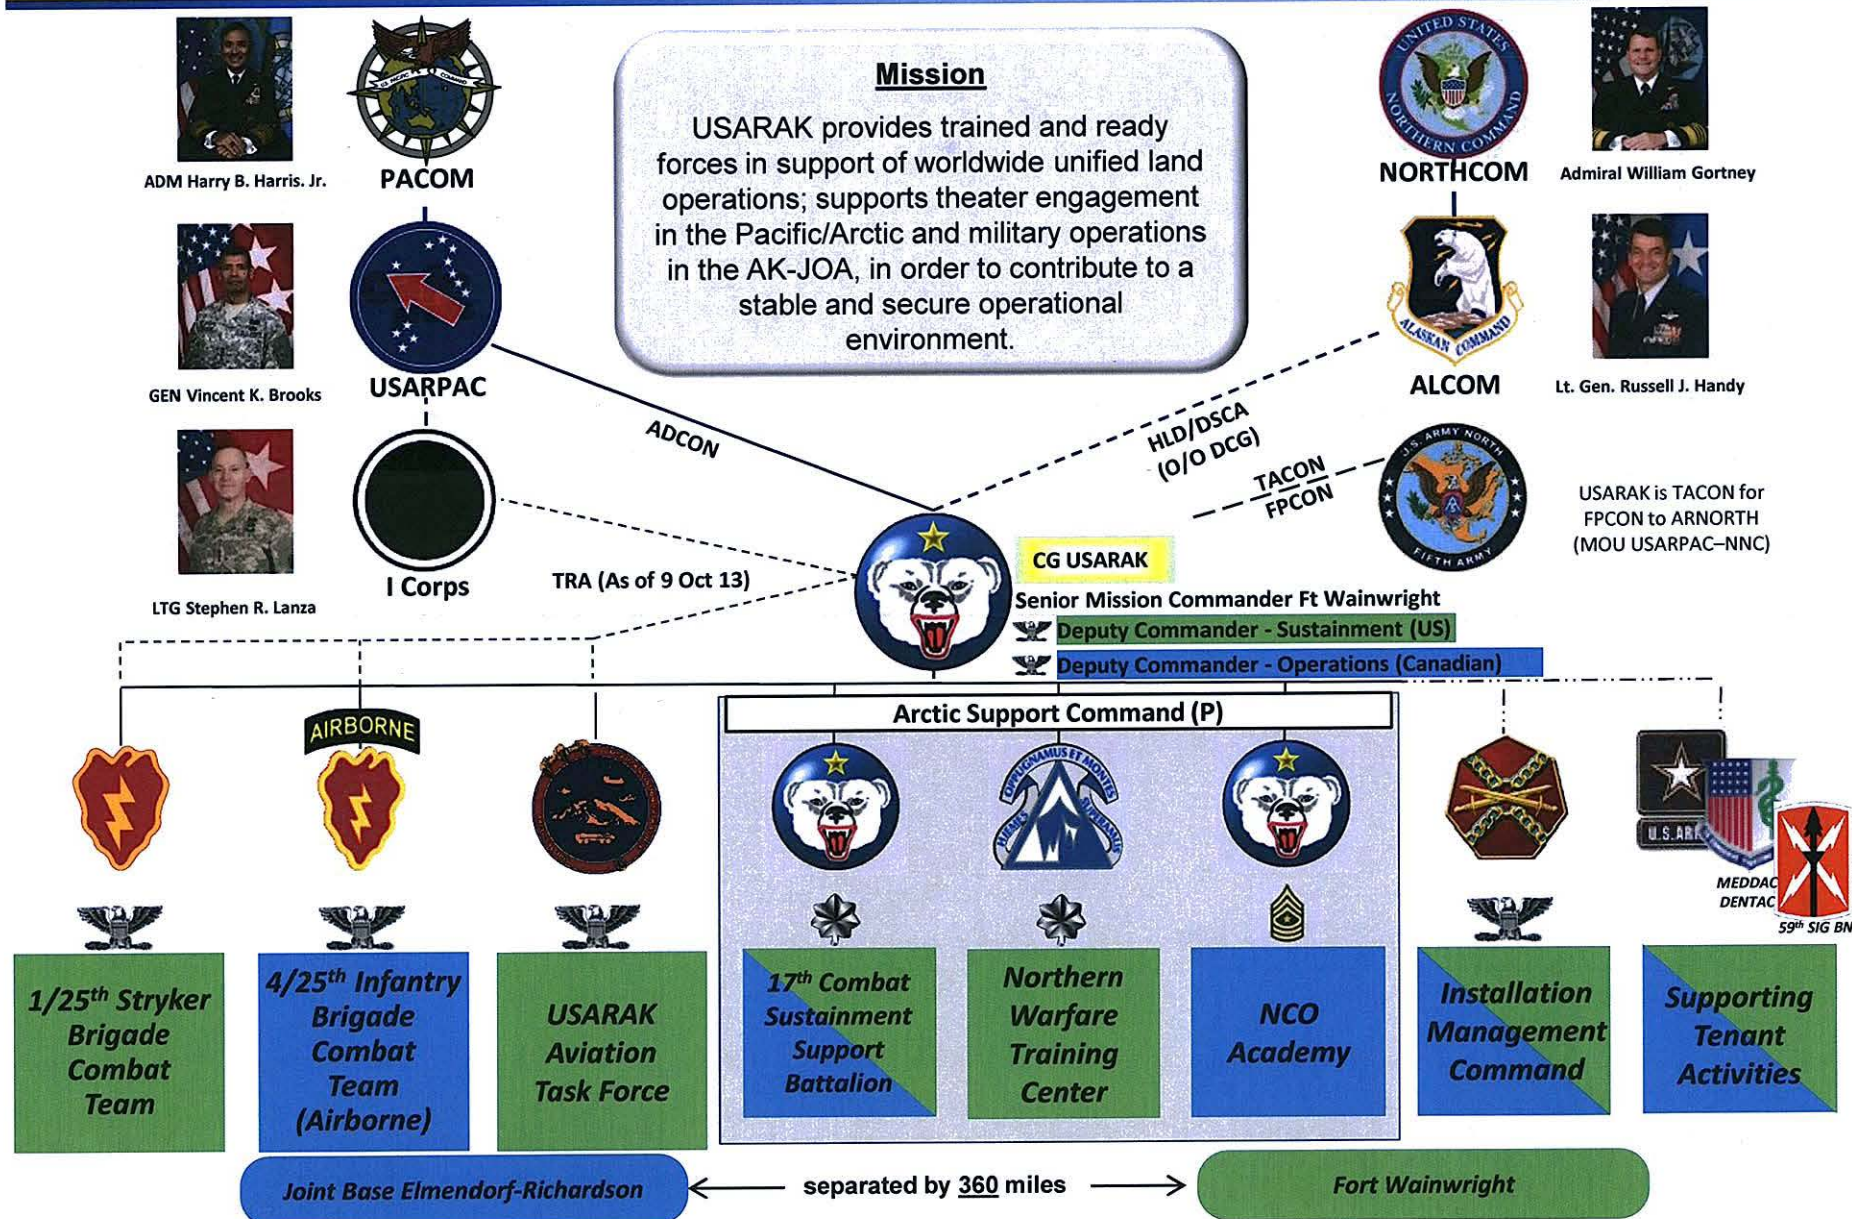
ADM Harry B. Harris. Jr.

PACOM

Mission

USARAK provides trained and ready forces in support of worldwide unified land operations; supports theater engagement in the Pacific/Arctic and military operations in the AK-JOA, in order to contribute to a stable and secure operational environment.

UNITED STATES NORTHERN COMMAND

NORTHCOM

Admiral William Gortney

GEN Vincent K. Brooks

USARPAC

ALASKAN COMMAND

ALCOM

Lt. Gen. Russell J. Handy

ADCON

HLD/DSCA (O/O DCG)

TACON FPCON

U.S. ARMY NORTH FIFTH ARMY

USARAK is TACON for FPCON to ARNORTH (MOU USARPAC–NNC)

LTG Stephen R. Lanza

I Corps

TRA (As of 9 Oct 13)

CG USARAK

Senior Mission Commander Ft Wainwright

Deputy Commander - Sustainment (US)

Deputy Commander - Operations (Canadian)

Arctic Support Command (P)

AIRBORNE

OPPUGNAMUS ET MONTES

U.S. ARMY

MEDDAC DENTAC

59th SIG BN

1/25th Stryker Brigade Combat Team

4/25th Infantry Brigade Combat Team (Airborne)

USARAK Aviation Task Force

17th Combat Sustainment Support Battalion

Northern Warfare Training Center

NCO Academy

Installation Management Command

Supporting Tenant Activities

Joint Base Elmendorf-Richardson

separated by 360 miles

Fort Wainwright